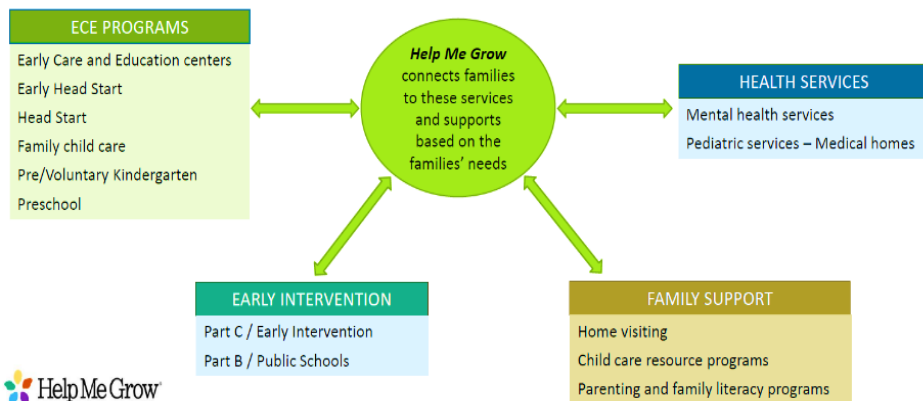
ECE PROGRAMS

Early Care and Education centers

Early Head Start

Head Start

Family child care

Pre/Voluntary Kindergarten

Preschool

*Help Me Grow* connects families to these services and supports based on the families' needs

HEALTH SERVICES

Mental health services

Pediatric services – Medical homes

EARLY INTERVENTION

Part C / Early Intervention

Part B / Public Schools

FAMILY SUPPORT

Home visiting

Child care resource programs

Parenting and family literacy programs

Help Me Grow